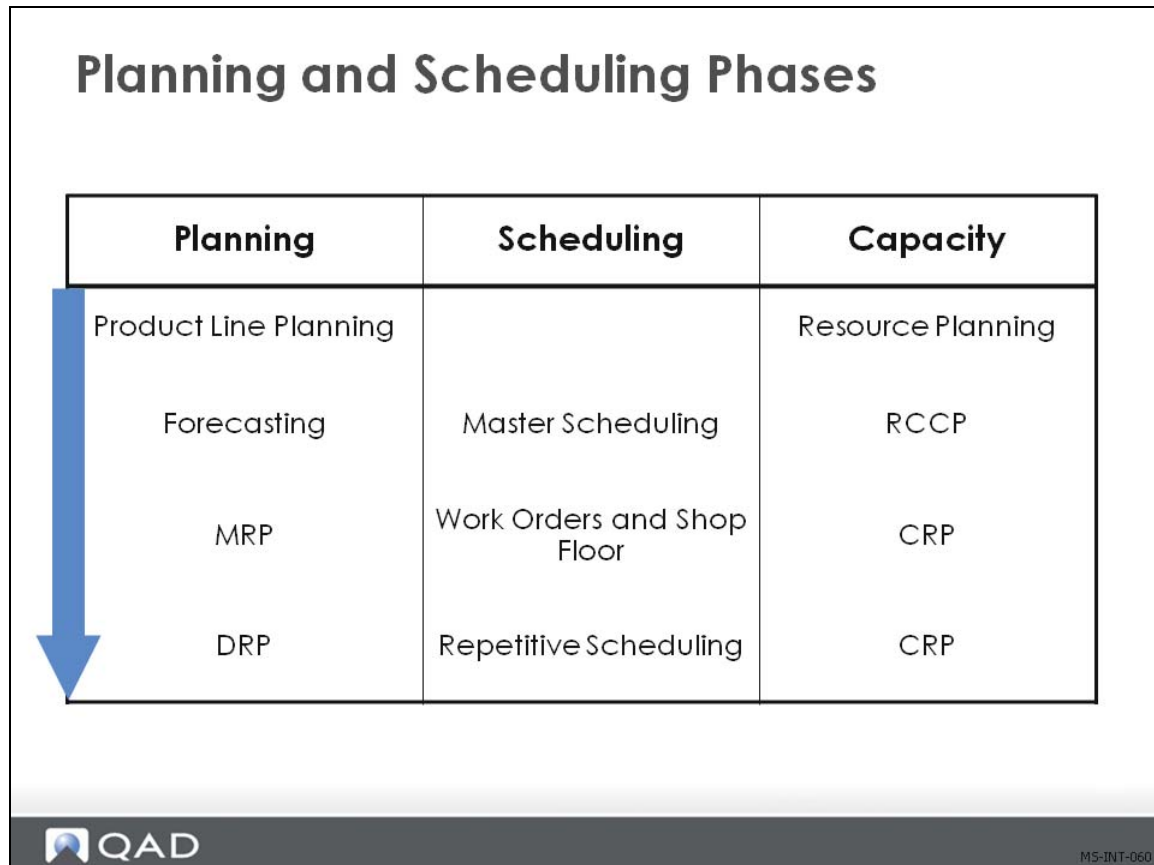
Planning and Scheduling Phases

| Planning | Scheduling | Capacity |
|---|---|---|
| Product Line Planning | | Resource Planning |
| Forecasting | Master Scheduling | RCCP |
| MRP | Work Orders and Shop Floor | CRP |
| DRP | Repetitive Scheduling | CRP |

QAD

MS-INT-060